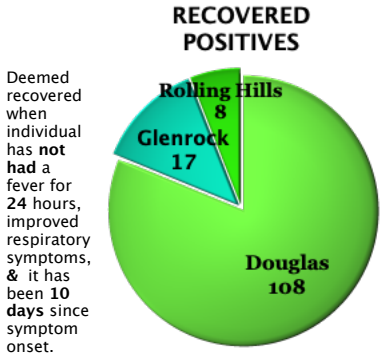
RECOVERED POSITIVES

Deemed recovered when individual has **not had** a fever for **24** hours, improved respiratory symptoms, **&** it has been **10 days** since symptom onset.

Rolling Hills
8

Glenrock
17

Douglas
108